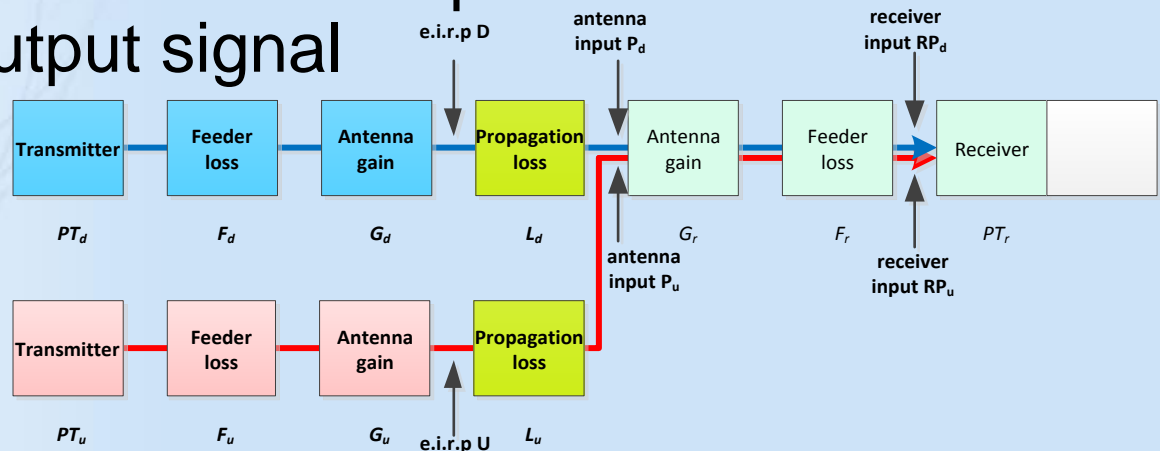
utput signal

e.i.r.p D

antenna input $P_d$

receiver input $RP_d$

Transmitter

Feeder loss

Antenna gain

Propagation loss

Antenna gain

Feeder loss

Receiver

$PT_d$

$F_d$

$G_d$

$L_d$

$G_r$

$F_r$

$PT_r$

antenna input $P_u$

receiver input $RP_u$

Transmitter

Feeder loss

Antenna gain

Propagation loss

$PT_u$

$F_u$

$G_u$

e.i.r.p U

$L_u$